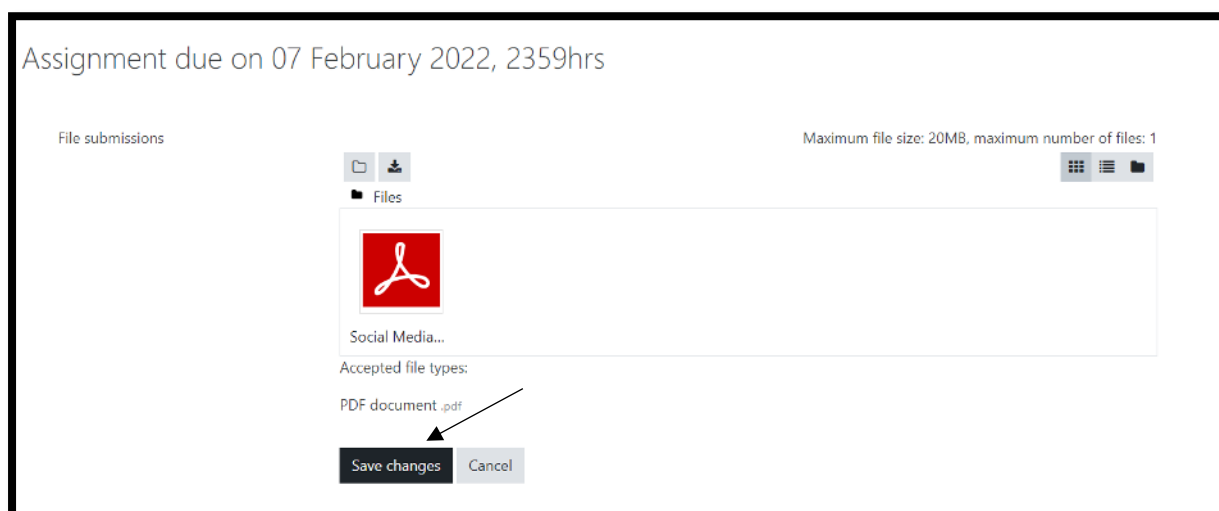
Assignment due on 07 February 2022, 2359hrs

File submissions

Maximum file size: 20MB, maximum number of files: 1

Files

Social Media...

Accepted file types:

PDF document .pdf

Save changes Cancel